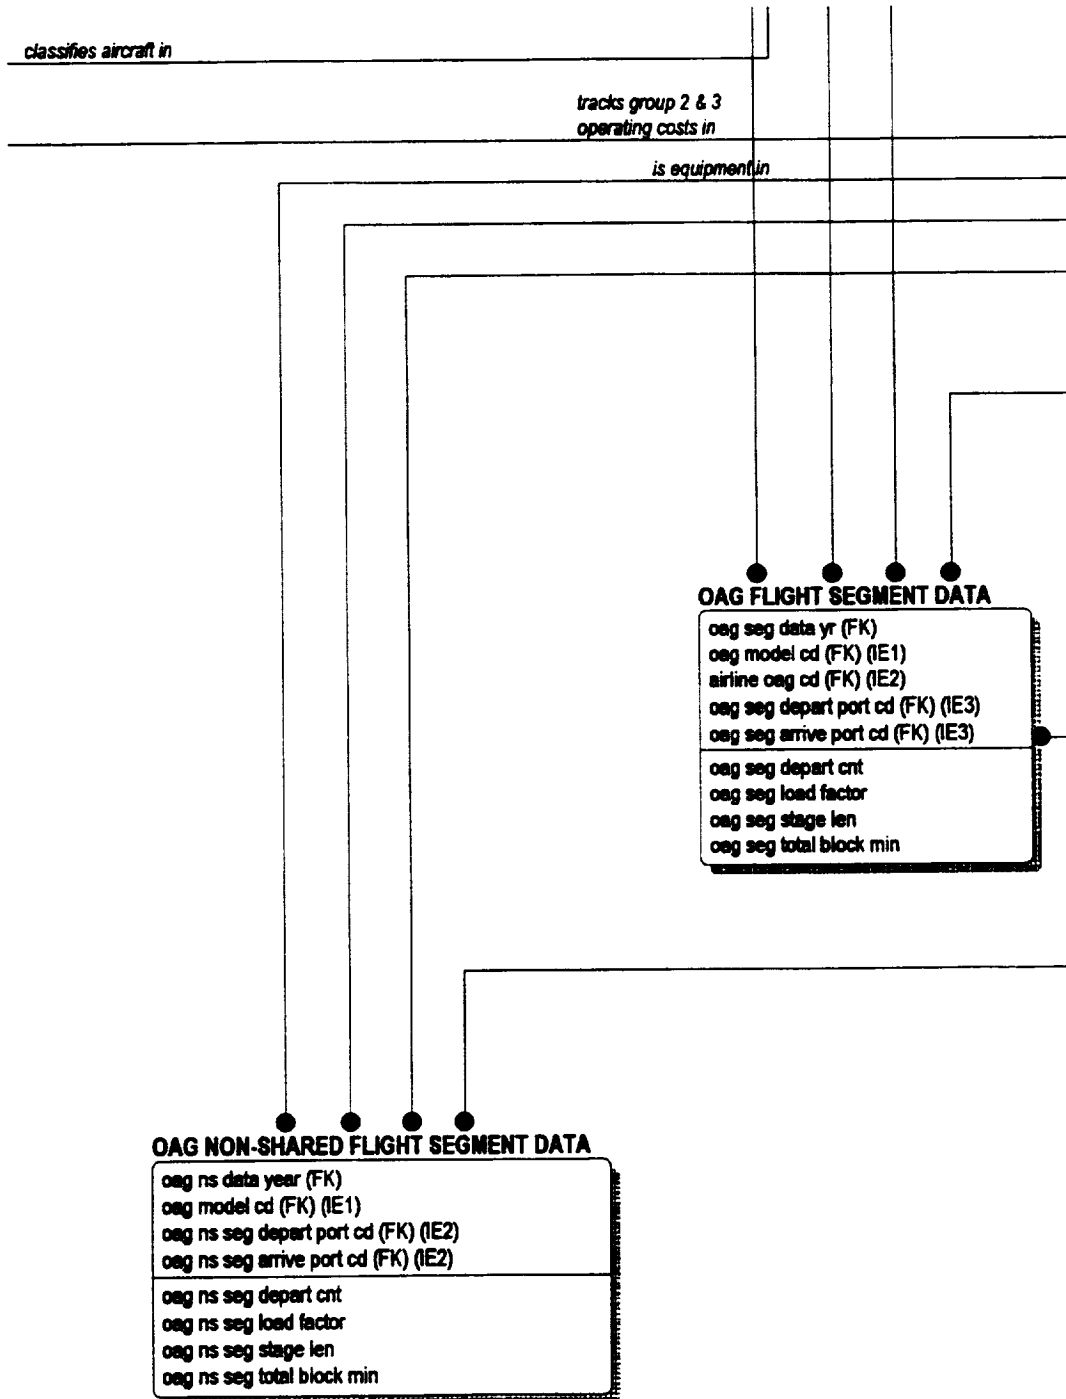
classifies aircraft in

tracks group 2 & 3
operating costs in

is equipment in

OAG FLIGHT SEGMENT DATA

oag seg data yr (FK)
oag model cd (FK) (IE1)
airline oag cd (FK) (IE2)
oag seg depart port cd (FK) (IE3)
oag seg arrive port cd (FK) (IE3)

oag seg depart cnt
oag seg load factor
oag seg stage len
oag seg total block min

OAG NON-SHARED FLIGHT SEGMENT DATA

oag ns data year (FK)
oag model cd (FK) (IE1)
oag ns seg depart port cd (FK) (IE2)
oag ns seg arrive port cd (FK) (IE2)

oag ns seg depart cnt
oag ns seg load factor
oag ns seg stage len
oag ns seg total block min